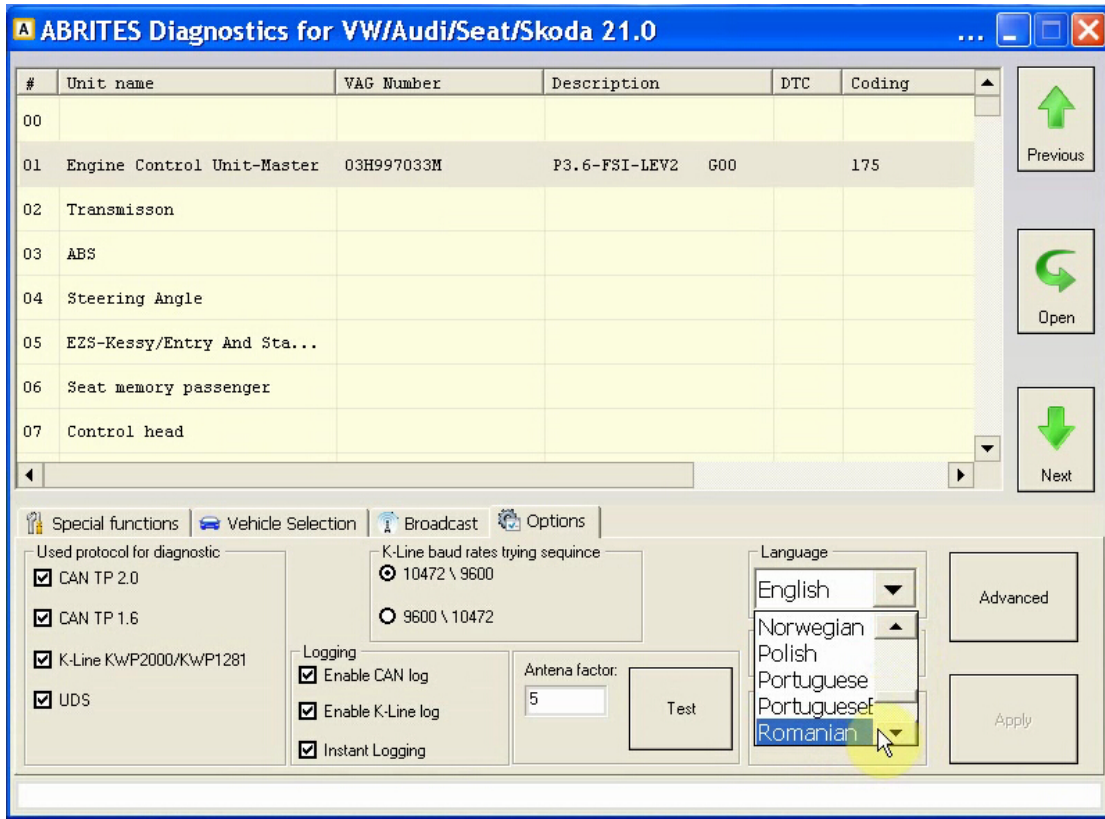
ABRITES Diagnostics for VW/Audi/Seat/Skoda 21.0

| # | Unit name | VAG Number | Description | DTC | Coding |
|---|---|---|---|---|---|
| 00 | | | | | |
| 01 | Engine Control Unit-Master | 03H997033M | P3.6-FSI-LEV2 G00 | | 175 |
| 02 | Transmisson | | | | |
| 03 | ABS | | | | |
| 04 | Steering Angle | | | | |
| 05 | EZS-Kessy/Entry And Sta... | | | | |
| 06 | Seat memory passenger | | | | |
| 07 | Control head | | | | |

Previous
Open
Next

Special functions | Vehicle Selection | Broadcast | Options

Used protocol for diagnostic
CAN TP 2.0
CAN TP 1.6
K-Line KWP2000/KWP1281
UDS

K-Line baud rates trying sequince
10472 \ 9600
9600 \ 10472

Logging
Enable CAN log
Enable K-Line log
Instant Logging

Antena factor:
5
Test

Language
English
Norwegian
Polish
Portuguese
Portugueset
Romanian

Advanced
Apply